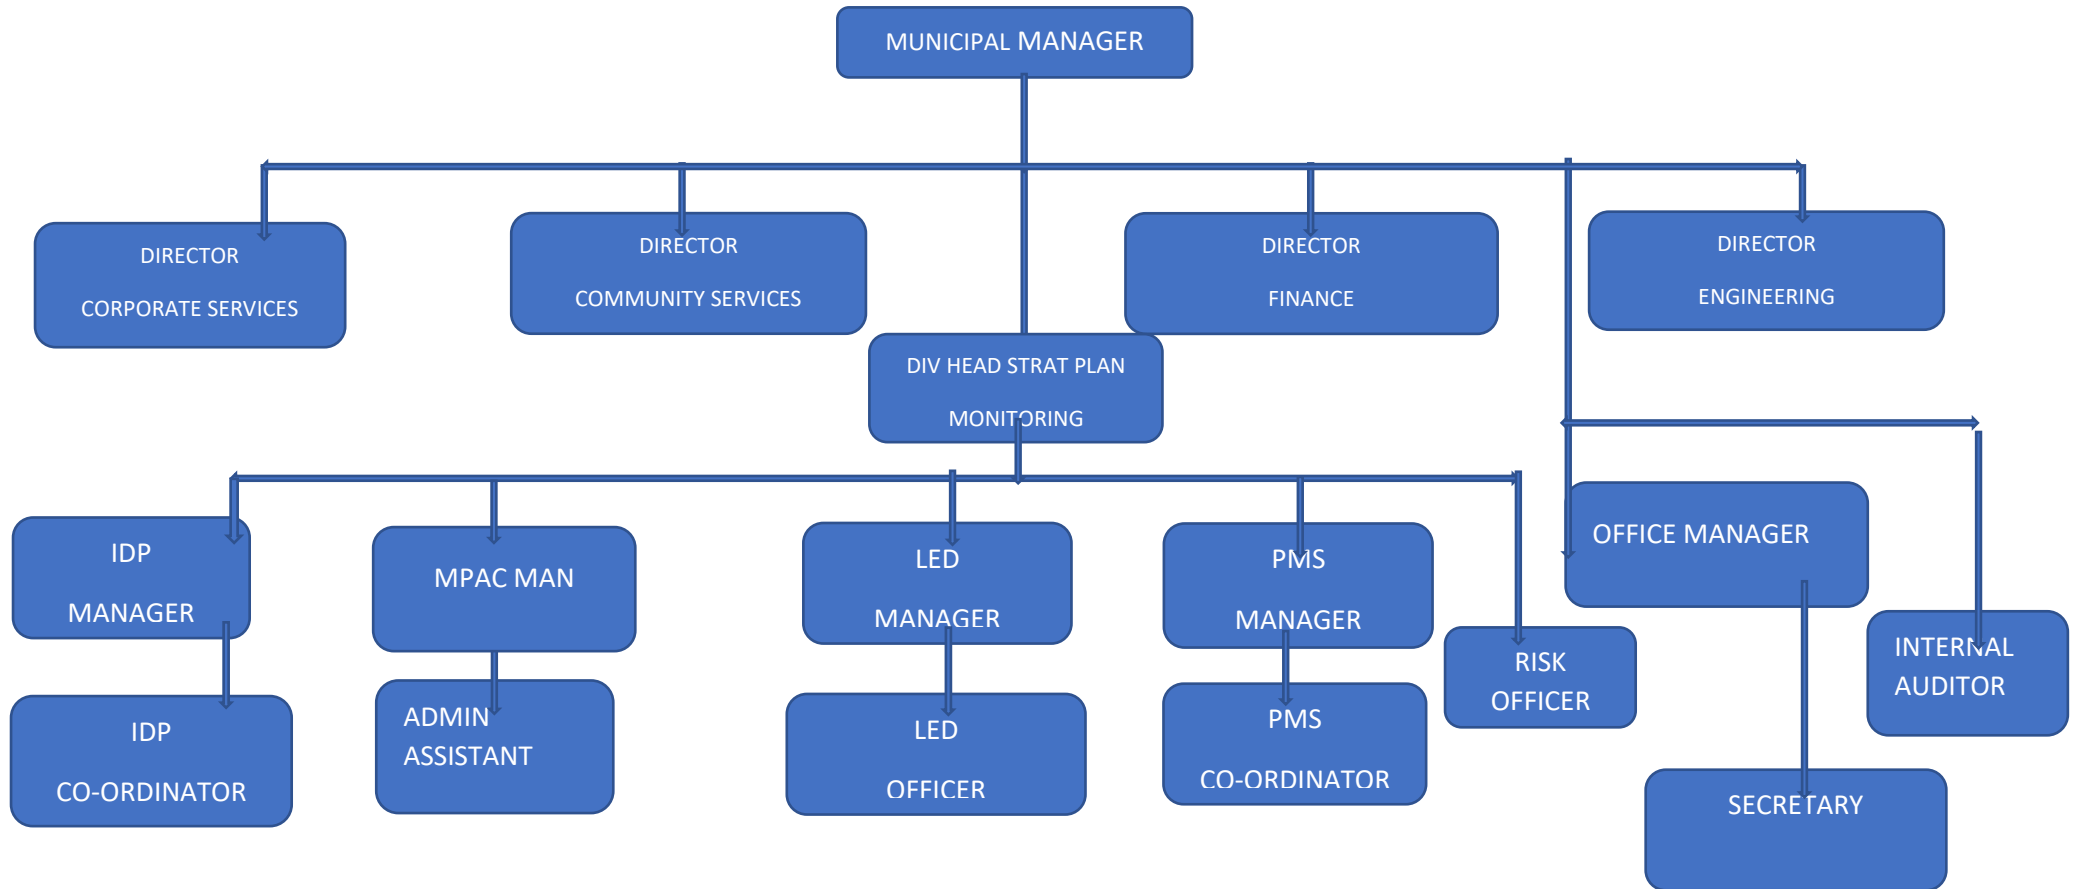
MUNICIPAL MANAGER

DIRECTOR

CORPORATE SERVICES

DIRECTOR

COMMUNITY SERVICES

DIRECTOR

FINANCE

DIRECTOR

ENGINEERING

DIV HEAD STRAT PLAN

MONITORING

IDP

MANAGER

MPAC MAN

LED

MANAGER

PMS

MANAGER

OFFICE MANAGER

RISK OFFICER

INTERNAL AUDITOR

IDP

CO-ORDINATOR

ADMIN ASSISTANT

LED

OFFICER

PMS

CO-ORDINATOR

SECRETARY